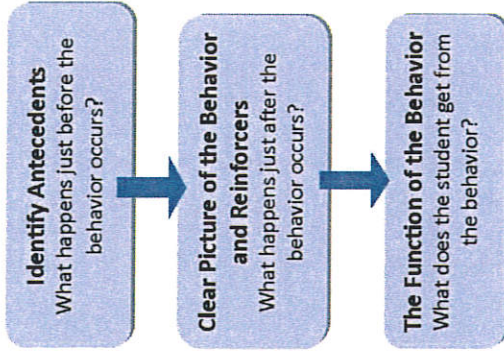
Identify Antecedents
What happens just before the behavior occurs?

Clear Picture of the Behavior and Reinforcers
What happens just after the behavior occurs?

The Function of the Behavior
What does the student get from the behavior?